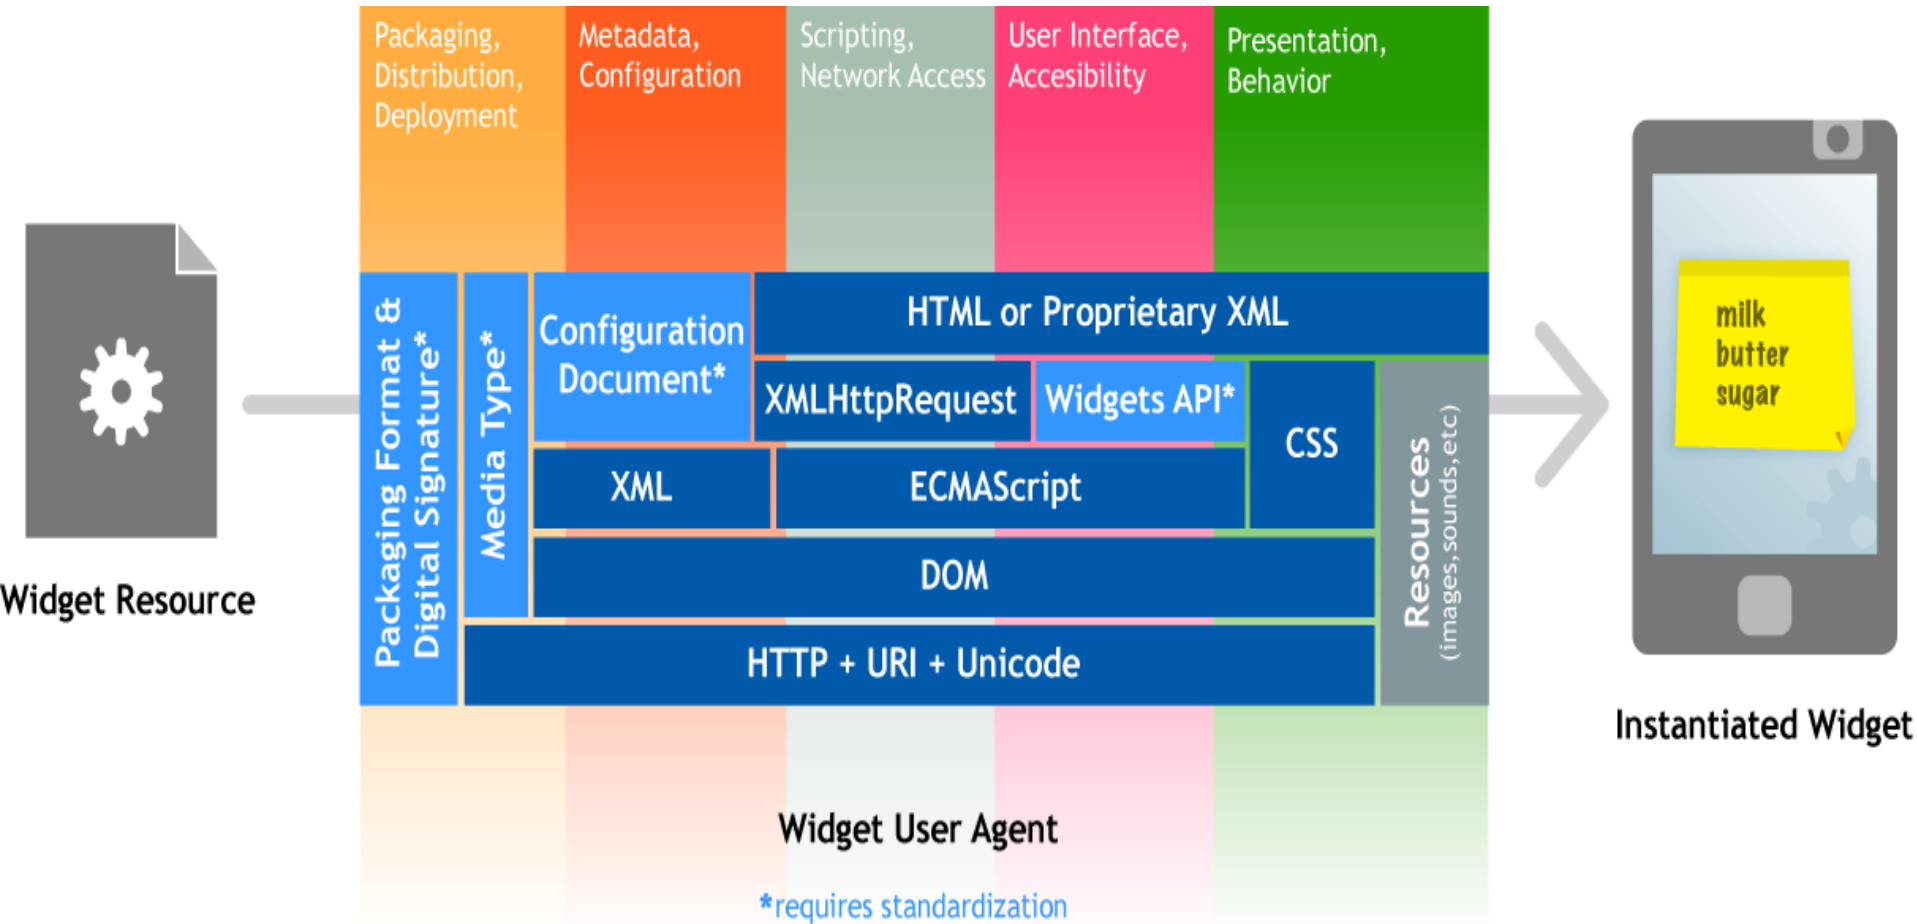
Packaging, Distribution, Deployment

Metadata, Configuration

Scripting, Network Access

User Interface, Accesibility

Presentation, Behavior

Widget Resource

Packaging Format & Digital Signature*

Media Type*

Configuration Document*

HTML or Proprietary XML

XMLHttpRequest

Widgets API*

CSS

XML

ECMAScript

DOM

HTTP + URI + Unicode

Resources (images, sounds, etc)

milk
butter
sugar

Instantiated Widget

Widget User Agent

*requires standardization